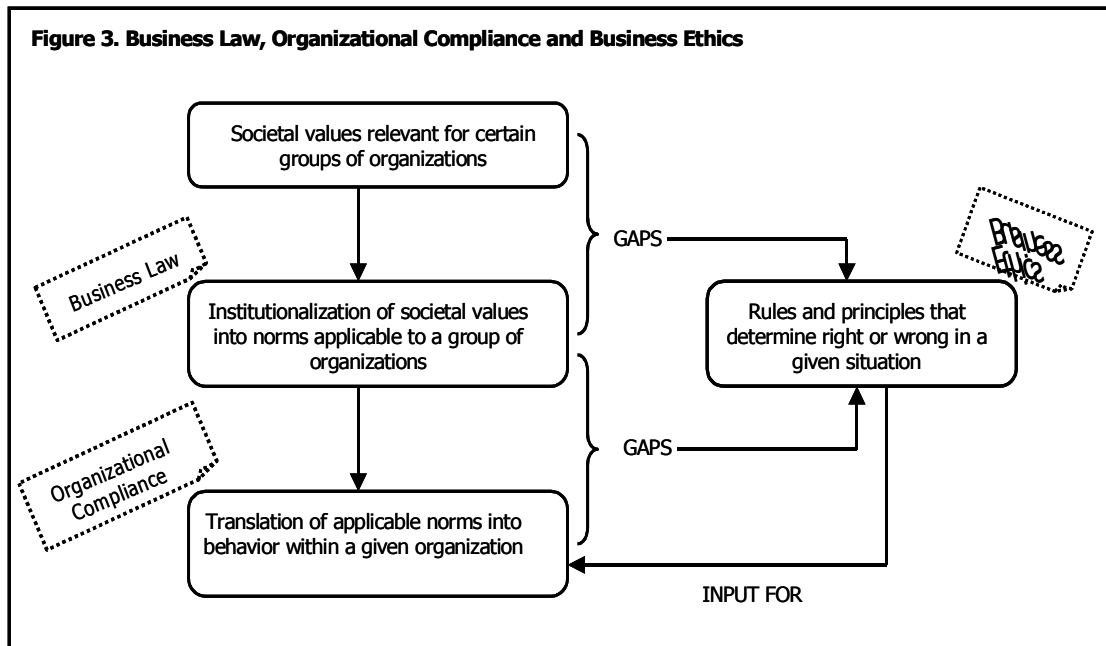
Figure 3. Business Law, Organizational Compliance and Business Ethics

Societal values relevant for certain groups of organizations

Business Law

Institutionalization of societal values into norms applicable to a group of organizations

Organizational Compliance

Translation of applicable norms into behavior within a given organization

GAPS

GAPS

Business Ethics

Rules and principles that determine right or wrong in a given situation

INPUT FOR